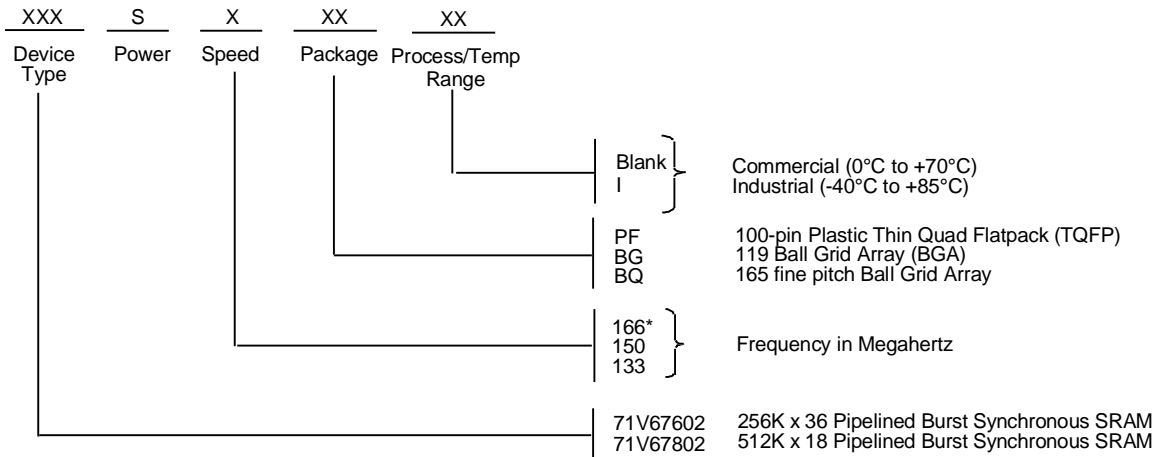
XXX S X XX XX

Device Type Power Speed Package Process/Temp Range

Blank Commercial (0°C to +70°C)
I Industrial (-40°C to +85°C)

PF 100-pin Plastic Thin Quad Flatpack (TQFP)
BG 119 Ball Grid Array (BGA)
BQ 165 fine pitch Ball Grid Array

166*
150 Frequency in Megahertz
133

71V67602 256K x 36 Pipelined Burst Synchronous SRAM
71V67802 512K x 18 Pipelined Burst Synchronous SRAM